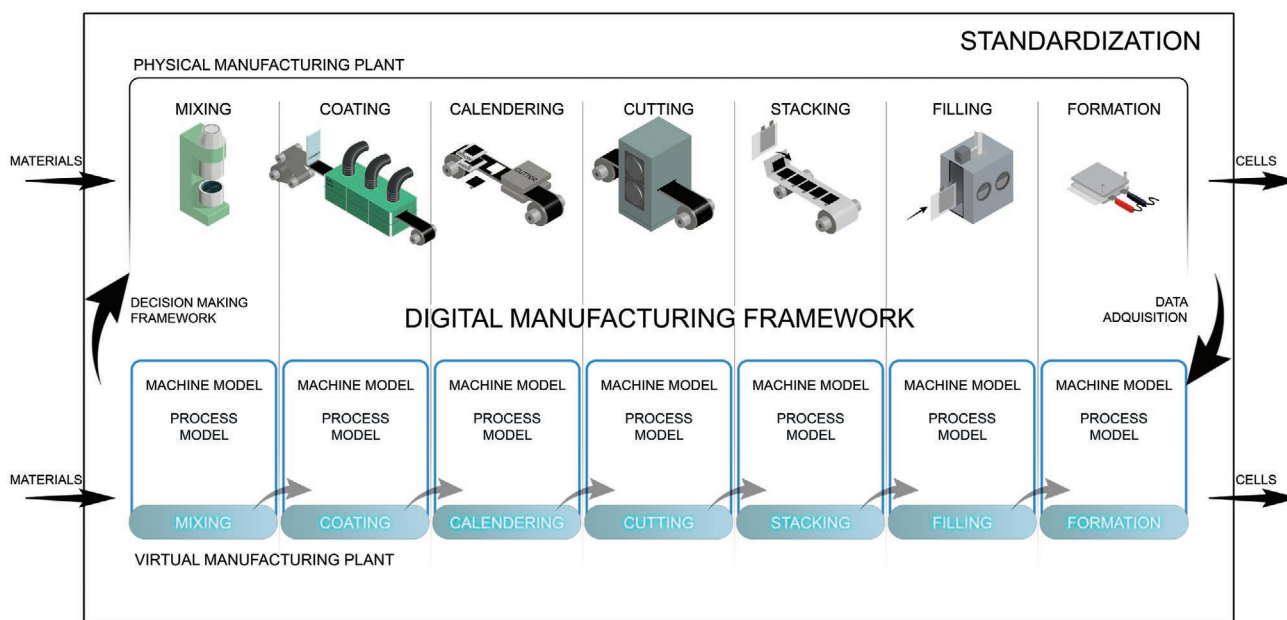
STANDARDIZATION

PHYSICAL MANUFACTURING PLANT

MIXING

COATING

CALENDERING

CUTTING

STACKING

FILLING

FORMATION

MATERIALS

CELLS

DECISION MAKING FRAMEWORK

DIGITAL MANUFACTURING FRAMEWORK

DATA ADQUISITION

MACHINE MODEL

PROCESS MODEL

MACHINE MODEL

PROCESS MODEL

MACHINE MODEL

PROCESS MODEL

MACHINE MODEL

PROCESS MODEL

MACHINE MODEL

PROCESS MODEL

MACHINE MODEL

PROCESS MODEL

MACHINE MODEL

PROCESS MODEL

MATERIALS

CELLS

MIXING

COATING

CALENDERING

CUTTING

STACKING

FILLING

FORMATION

VIRTUAL MANUFACTURING PLANT